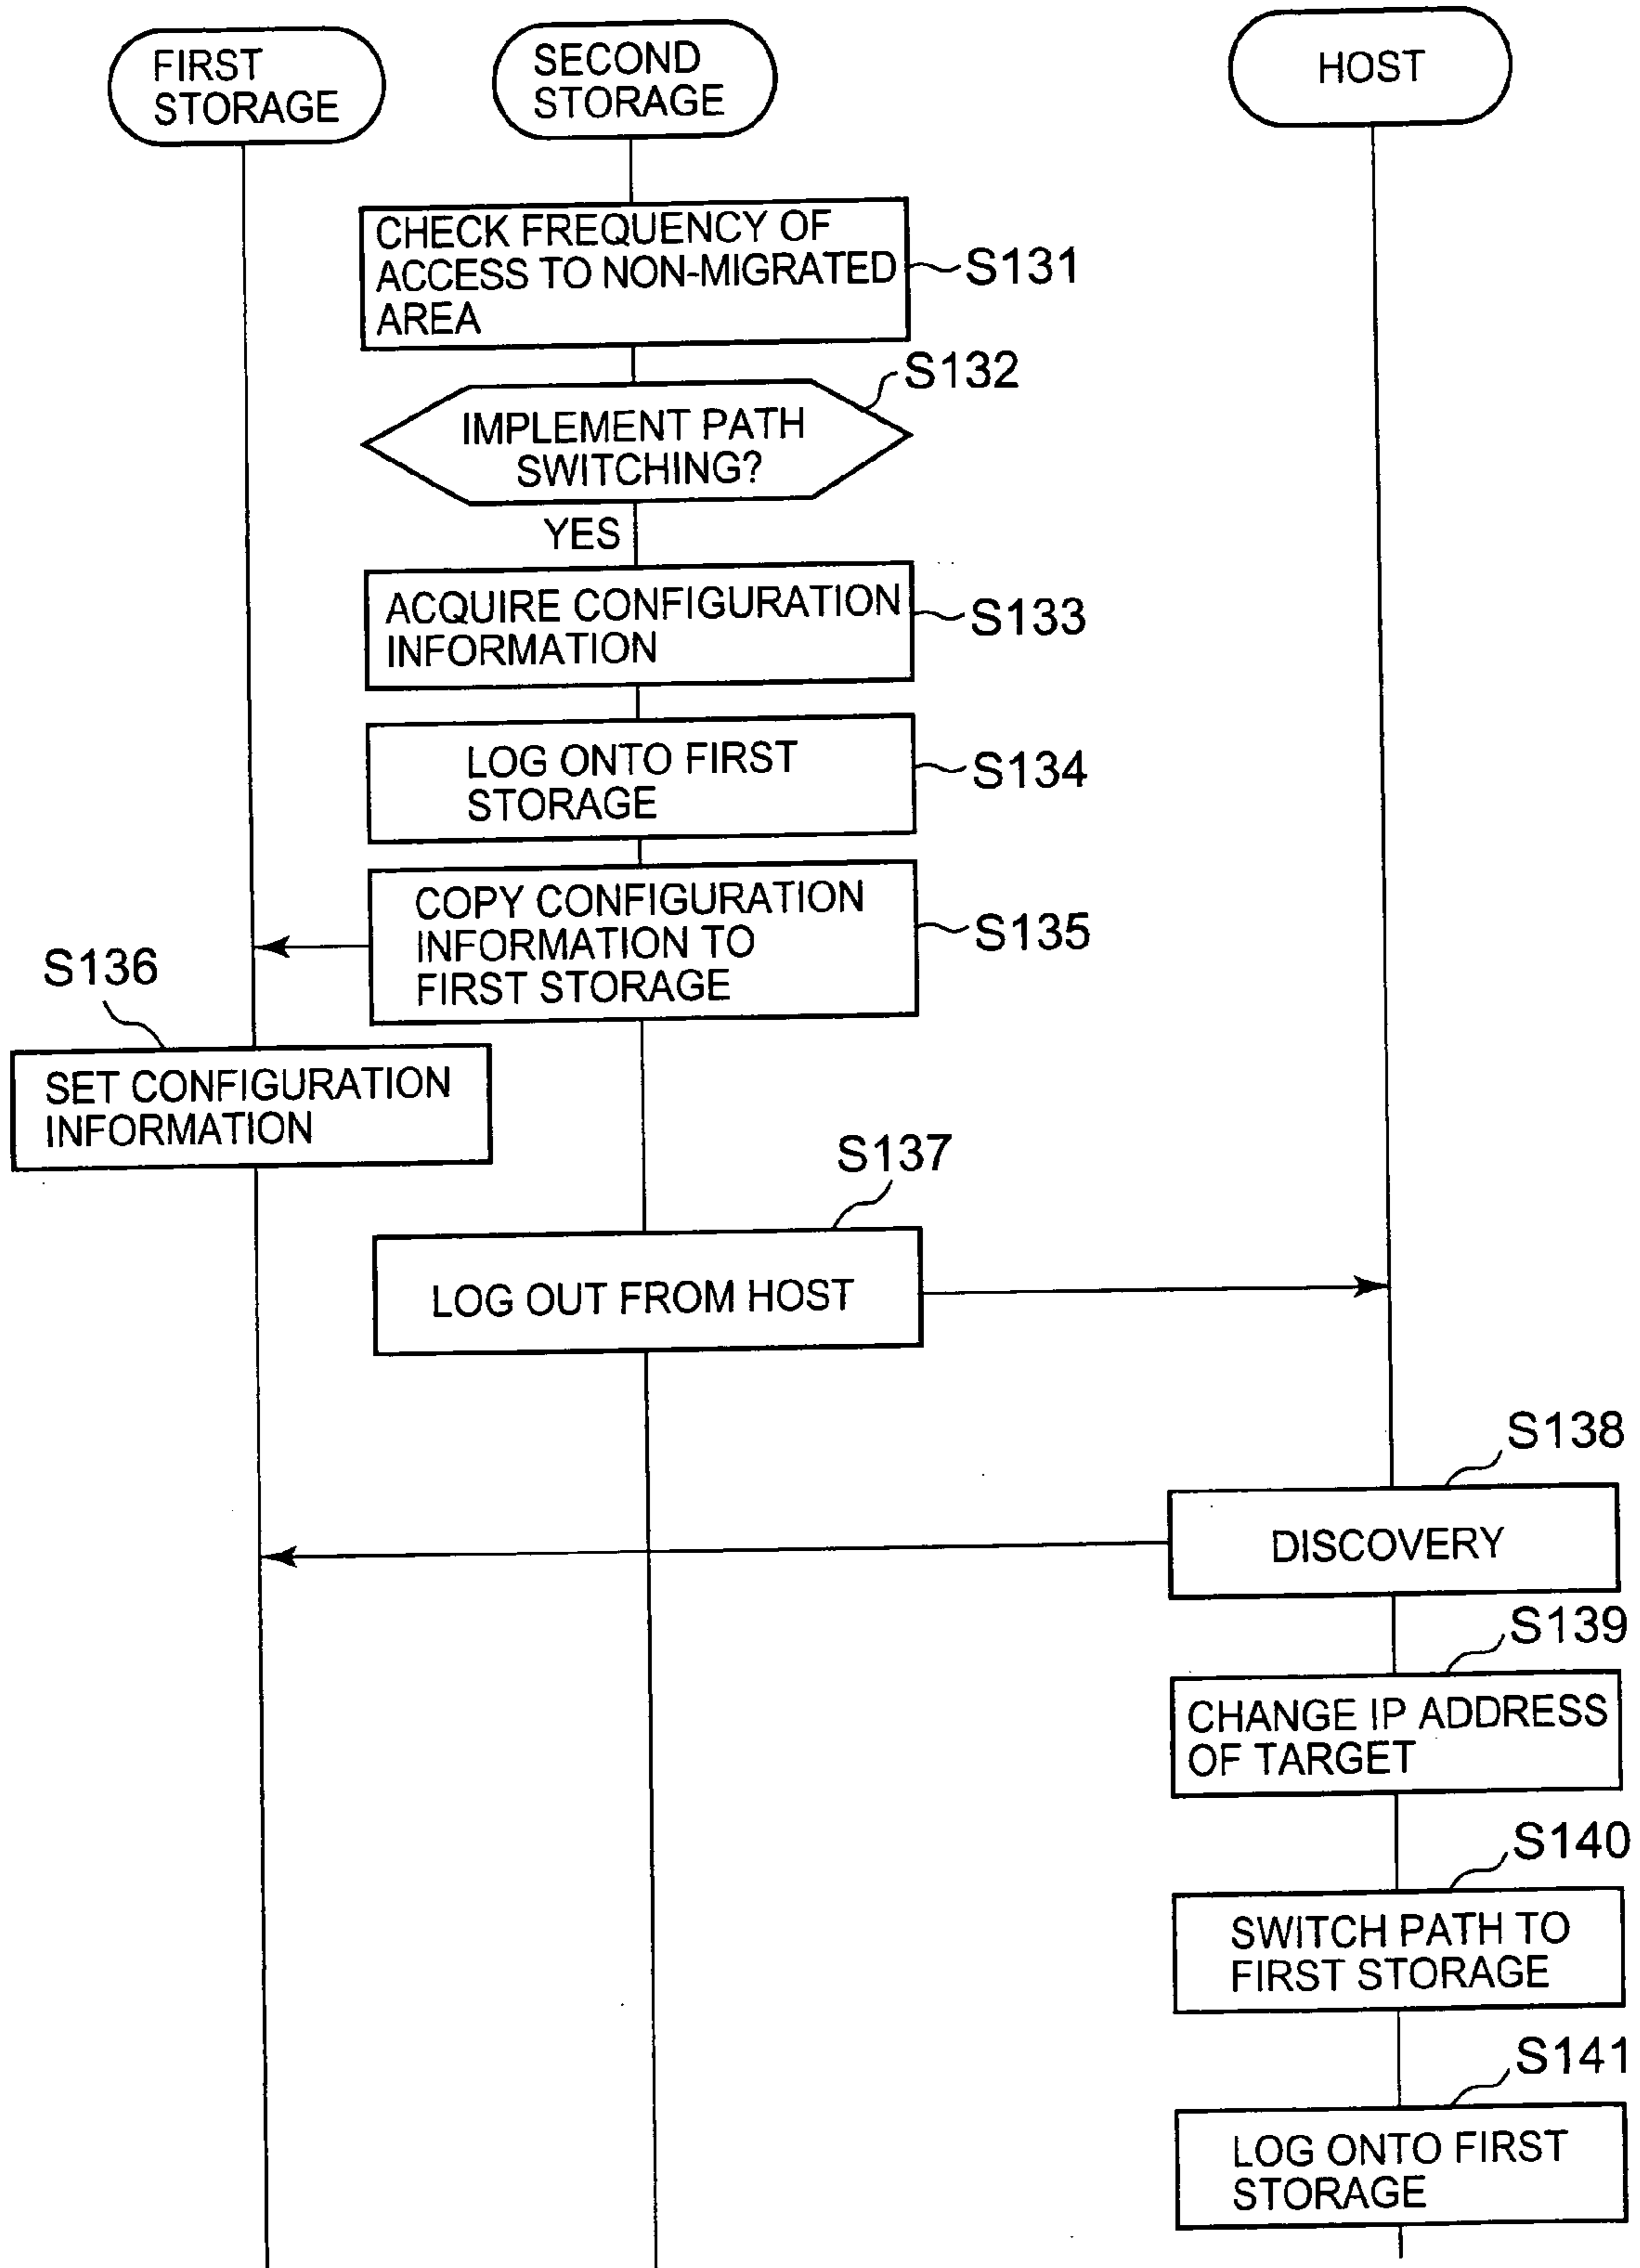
FIRST STORAGE

SECOND STORAGE

HOST

CHECK FREQUENCY OF ACCESS TO NON-MIGRATED AREA

S131

S132

IMPLEMENT PATH SWITCHING?

YES

ACQUIRE CONFIGURATION INFORMATION

S133

LOG ONTO FIRST STORAGE

S134

COPY CONFIGURATION INFORMATION TO FIRST STORAGE

S135

S136

SET CONFIGURATION INFORMATION

S137

LOG OUT FROM HOST

S138

DISCOVERY

S139

CHANGE IP ADDRESS OF TARGET

S140

SWITCH PATH TO FIRST STORAGE

S141

LOG ONTO FIRST STORAGE